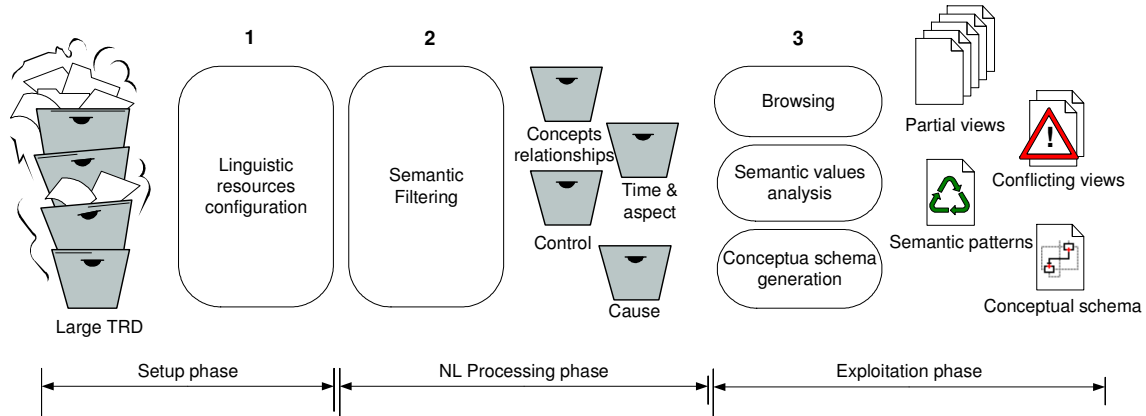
1

2

3

Large TRD

Linguistic resources configuration

Semantic Filtering

Concepts relationships

Time & aspect

Control

Cause

Browsing

Semantic values analysis

Conceptua schema generation

Partial views

Conflicting views

!

Semantic patterns

Conceptual schema

Setup phase

NL Processing phase

Exploitation phase